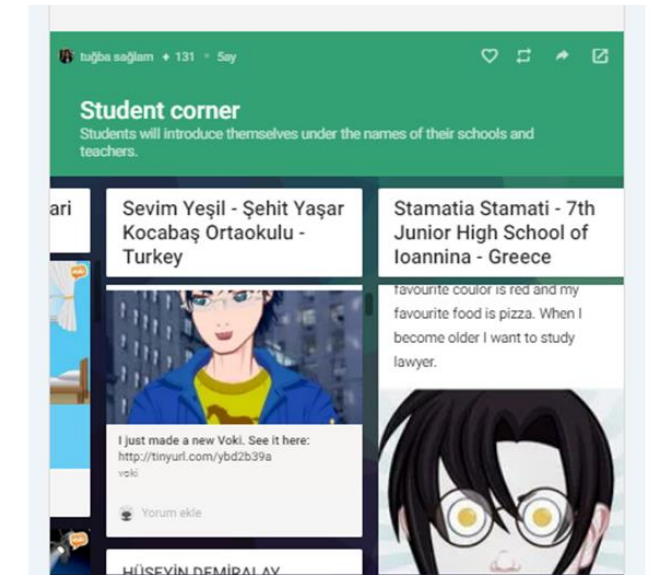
tuğba sağlam • 131 • 5ay

Student corner
Students will introduce themselves under the names of their schools and teachers.

ari

Sevim Yeşil - Şehit Yaşar Kocabaş Ortaokulu - Turkey

I just made a new Voki. See it here: http://tinyurl.com/ybd2b39a
voki

Yorum ekle

HÜSEYİN DEMİRALAY

Stamatia Stamati - 7th Junior High School of Ioannina - Greece

favourite coulor is red and my favourite food is pizza. When I become older I want to study lawyer.